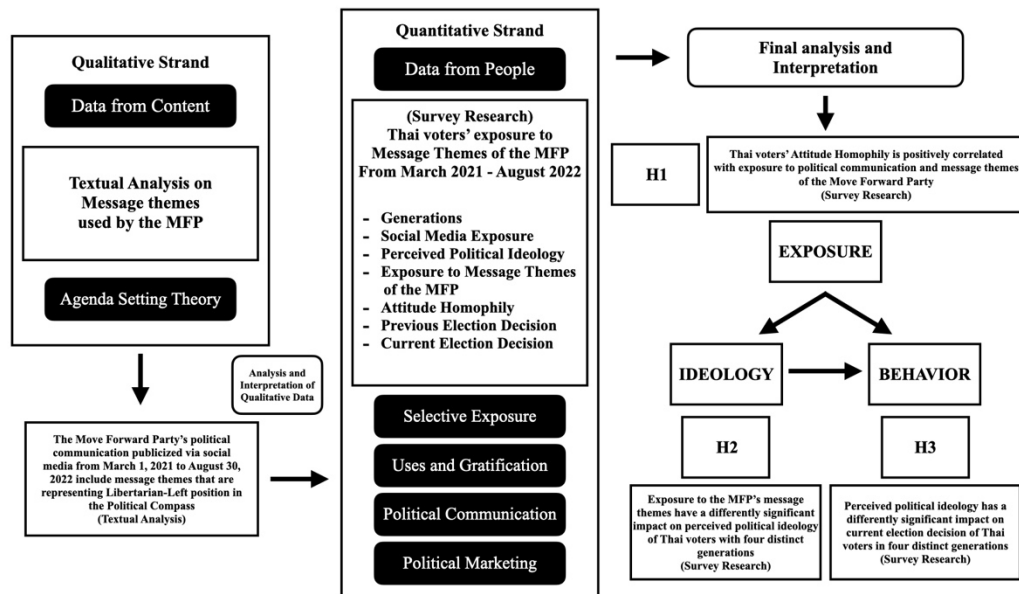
Qualitative Strand

Data from Content

Textual Analysis on Message themes used by the MFP

Agenda Setting Theory

Analysis and Interpretation of Qualitative Data

The Move Forward Party's political communication publicized via social media from March 1, 2021 to August 30, 2022 include message themes that are representing Libertarian-Left position in the Political Compass
(Textual Analysis)

Quantitative Strand

Data from People

(Survey Research)
Thai voters' exposure to Message Themes of the MFP From March 2021 - August 2022

- Generations
- Social Media Exposure
- Perceived Political Ideology
- Exposure to Message Themes of the MFP
- Attitude Homophily
- Previous Election Decision
- Current Election Decision

Selective Exposure

Uses and Gratification

Political Communication

Political Marketing

Final analysis and Interpretation

H1

Thai voters' Attitude Homophily is positively correlated with exposure to political communication and message themes of the Move Forward Party
(Survey Research)

EXPOSURE

IDEOLOGY

BEHAVIOR

H2

H3

Exposure to the MFP's message themes have a differently significant impact on perceived political ideology of Thai voters with four distinct generations
(Survey Research)

Perceived political ideology has a differently significant impact on current election decision of Thai voters in four distinct generations
(Survey Research)